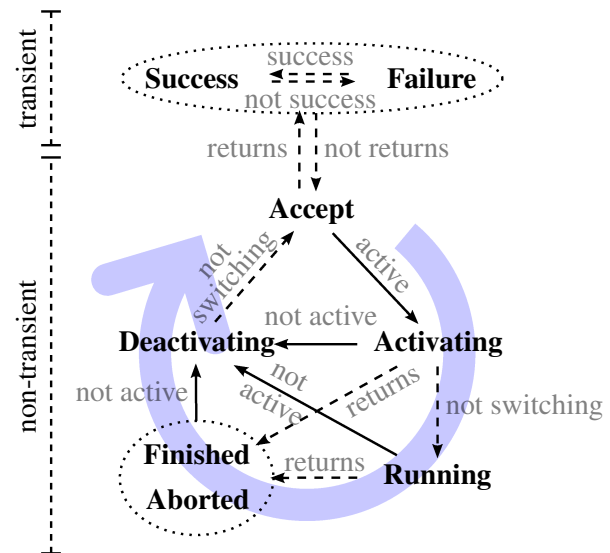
transient

non-transient

Success

success

Failure

not success

returns

not returns

Accept

not switching

active

not active

Deactivating

Activating

not active

not active

returns

not switching

Finished

returns

Running

Aborted